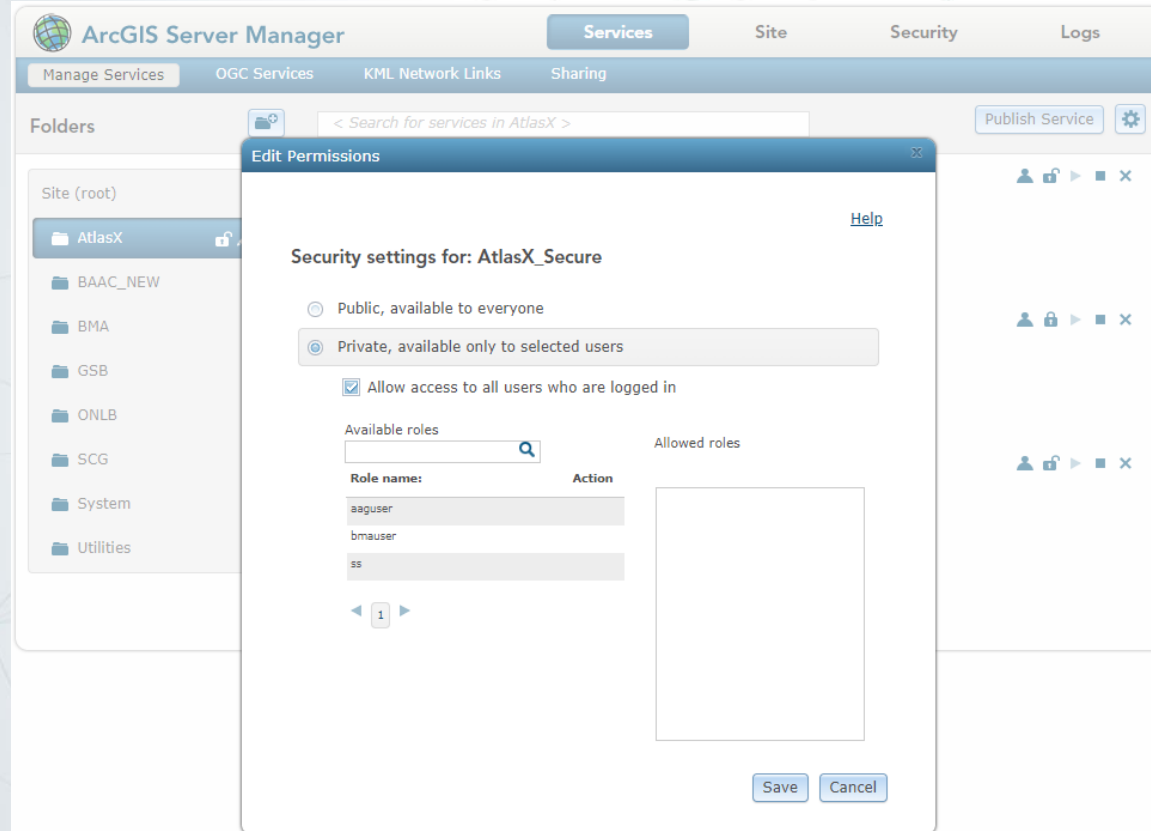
ArcGIS Server Manager

Services | Site | Security | Logs

Manage Services | OGC Services | KML Network Links | Sharing

Folders

< Search for services in AtlasX >

Publish Service

Site (root)

AtlasX

BAAC_NEW

BMA

GSB

ONLB

SCG

System

Utilities

Edit Permissions

Help

Security settings for: AtlasX_Secure

Public, available to everyone

Private, available only to selected users

Allow access to all users who are logged in

Available roles

| Role name: | Action |
|---|---|
| aaguser | |
| bmauser | |
| ss | |

1

Allowed roles

Save

Cancel